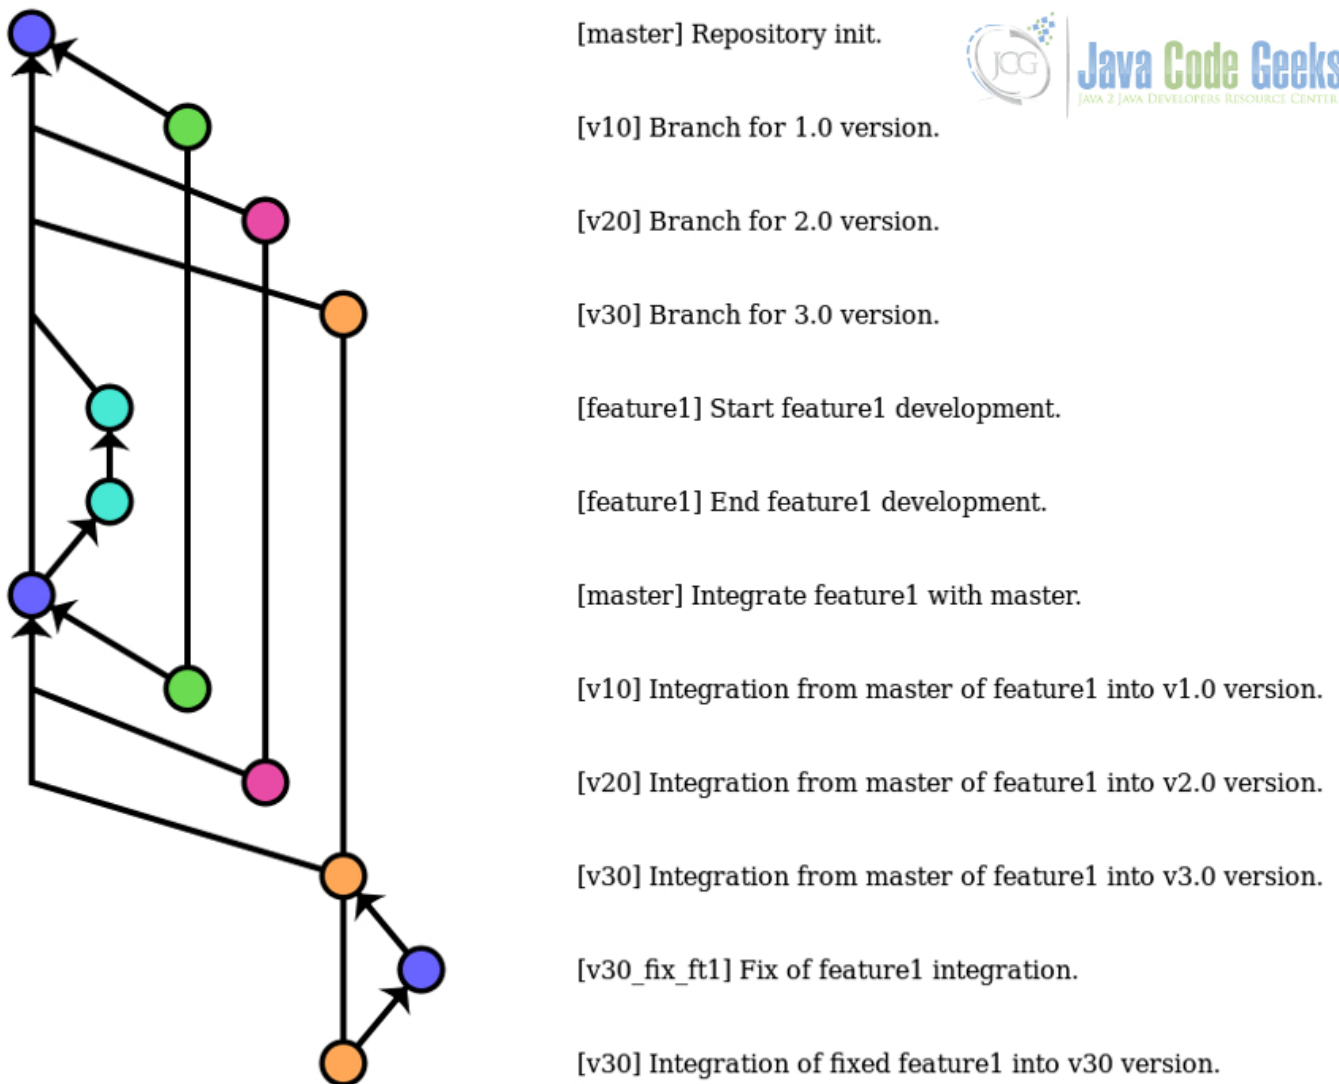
[master] Repository init.

JCG Java Code Geeks
JAVA 2 JAVA DEVELOPERS RESOURCE CENTER

[v10] Branch for 1.0 version.

[v20] Branch for 2.0 version.

[v30] Branch for 3.0 version.

[feature1] Start feature1 development.

[feature1] End feature1 development.

[master] Integrate feature1 with master.

[v10] Integration from master of feature1 into v1.0 version.

[v20] Integration from master of feature1 into v2.0 version.

[v30] Integration from master of feature1 into v3.0 version.

[v30_fix_ft1] Fix of feature1 integration.

[v30] Integration of fixed feature1 into v30 version.